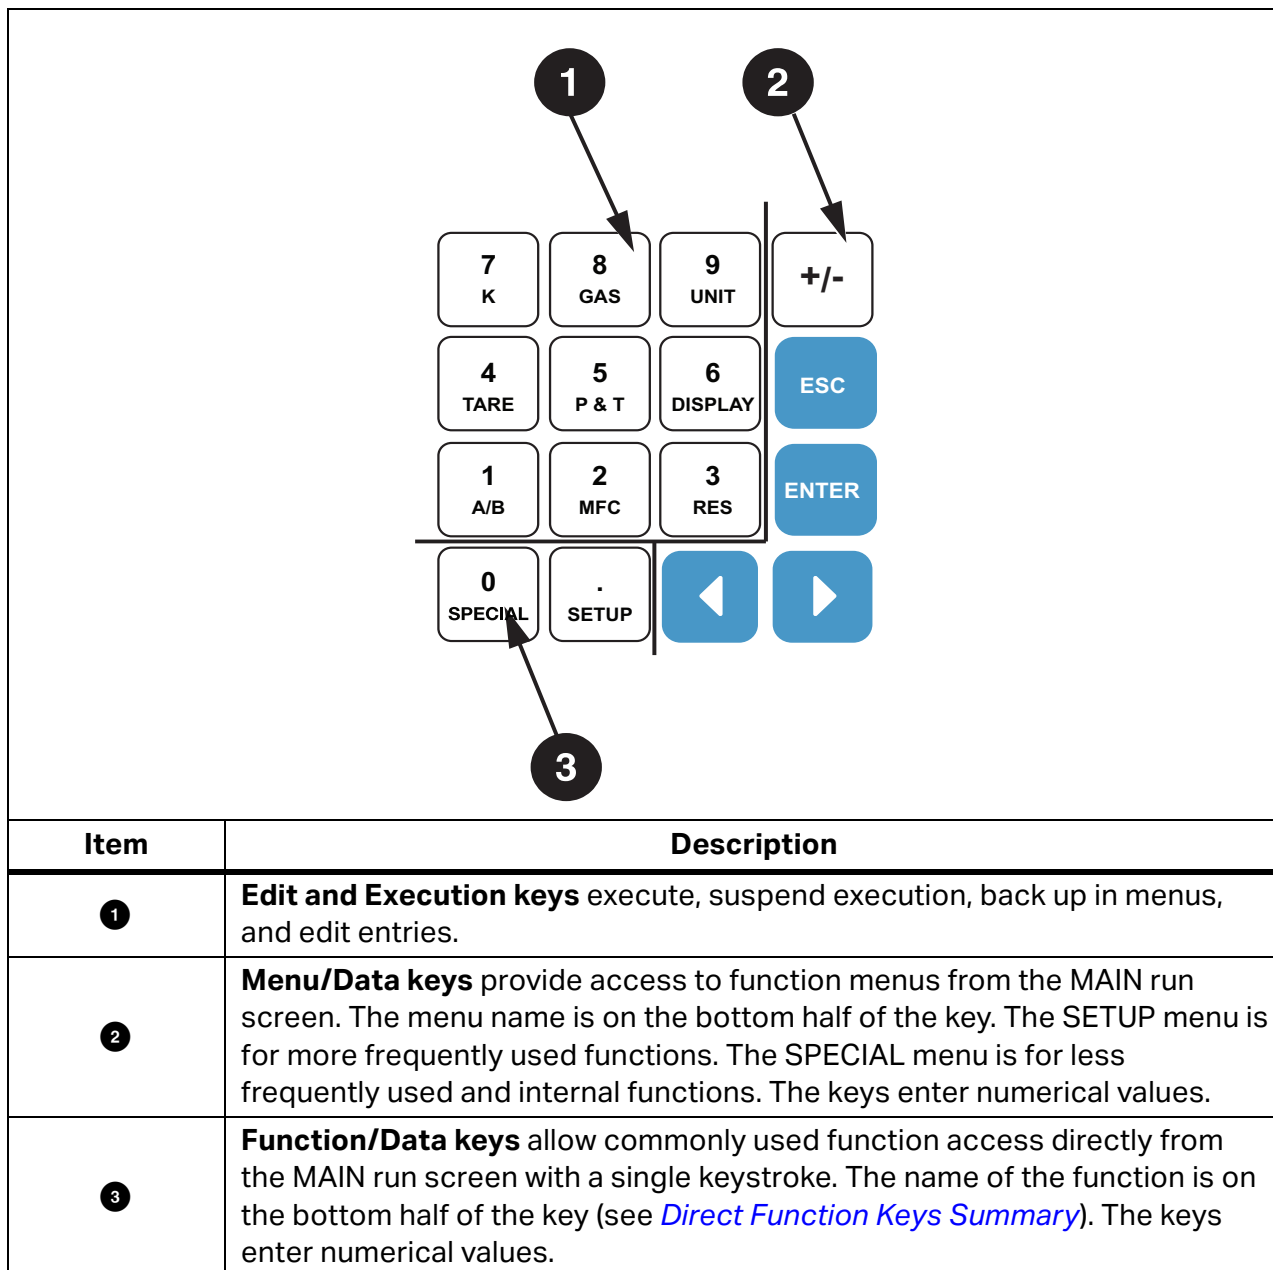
1 2

7 K | 8 GAS | 9 UNIT | +/-
4 TARE | 5 P & T | 6 DISPLAY | ESC
1 A/B | 2 MFC | 3 RES | ENTER
0 SPECIAL | . SETUP

3

| Item | Description |
|---|---|
| 1 | **Edit and Execution keys** execute, suspend execution, back up in menus, and edit entries. |
| 2 | **Menu/Data keys** provide access to function menus from the MAIN run screen. The menu name is on the bottom half of the key. The SETUP menu is for more frequently used functions. The SPECIAL menu is for less frequently used and internal functions. The keys enter numerical values. |
| 3 | **Function/Data keys** allow commonly used function access directly from the MAIN run screen with a single keystroke. The name of the function is on the bottom half of the key (see *Direct Function Keys Summary*). The keys enter numerical values. |